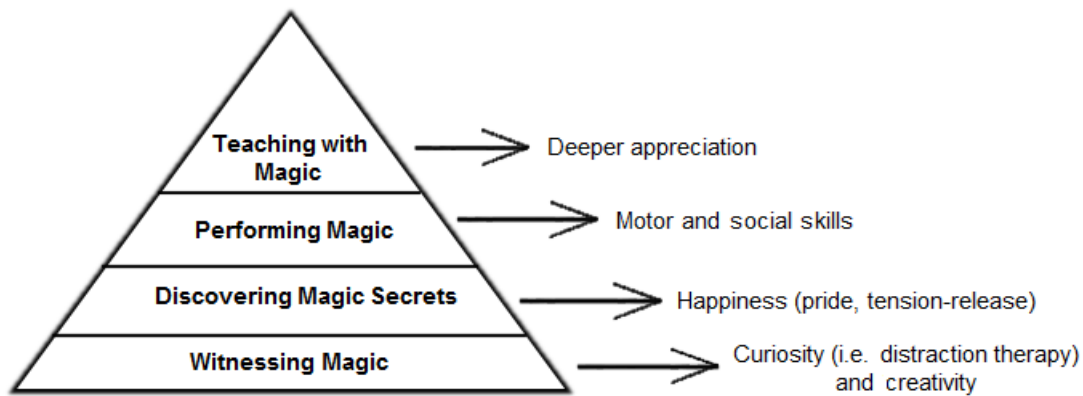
Teaching with Magic

Deeper appreciation

Performing Magic

Motor and social skills

Discovering Magic Secrets

Happiness (pride, tension-release)

Witnessing Magic

Curiosity (i.e. distraction therapy) and creativity